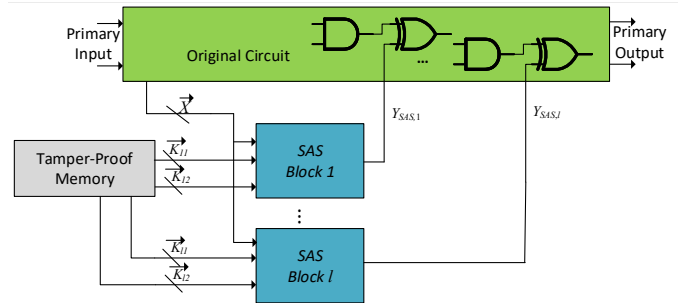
Primary Input

Original Circuit

...

Primary Output

$Y_{SAS,1}$

$Y_{SAS,l}$

$\overrightarrow{X}$

Tamper-Proof Memory

$\overrightarrow{K_{11}}$

$\overrightarrow{K_{12}}$

SAS Block 1

⋮

$\overrightarrow{K_{l1}}$

$\overrightarrow{K_{l2}}$

SAS Block $l$